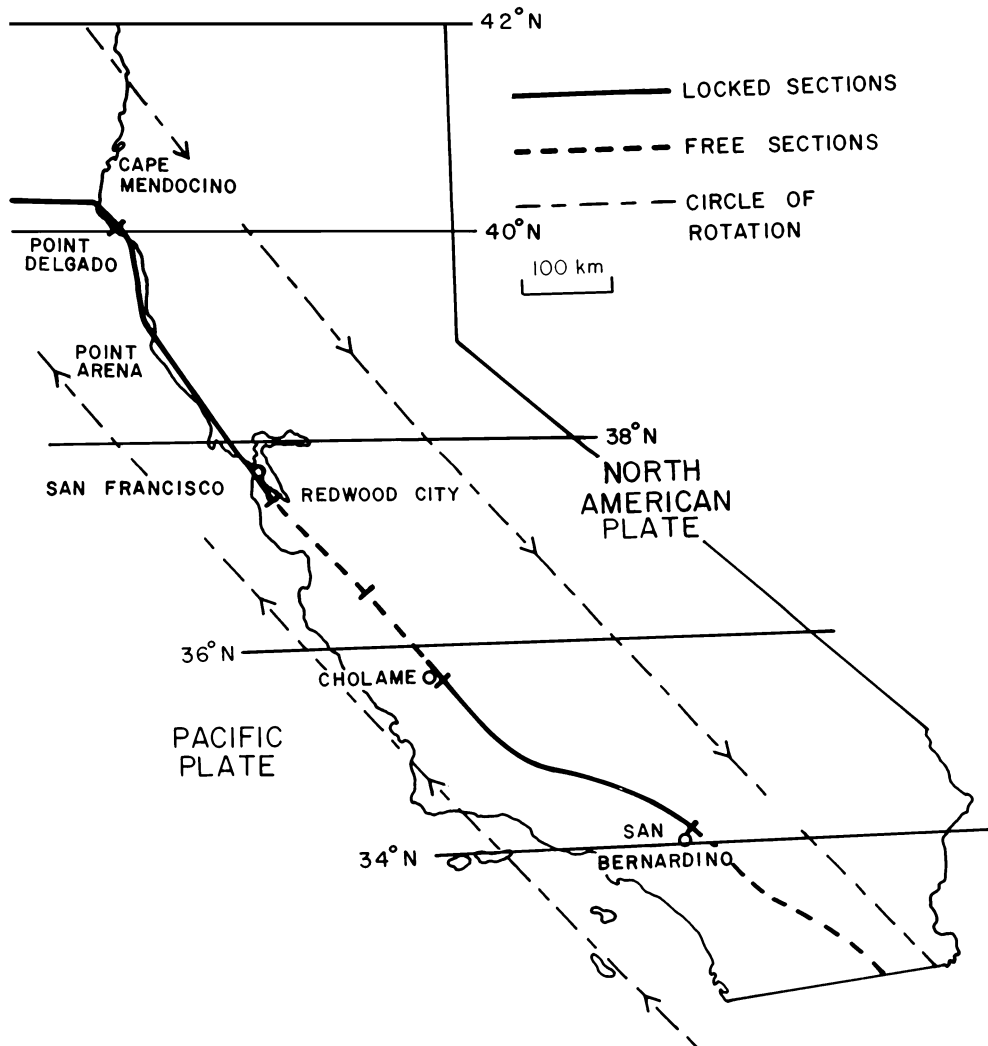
42° N

LOCKED SECTIONS

FREE SECTIONS

CIRCLE OF ROTATION

CAPE MENDOCINO

POINT DELGADO

40° N

100 km

POINT ARENA

38° N

NORTH AMERICAN PLATE

SAN FRANCISCO

REDWOOD CITY

36° N

CHOLAME

PACIFIC PLATE

SAN BERNARDINO

34° N